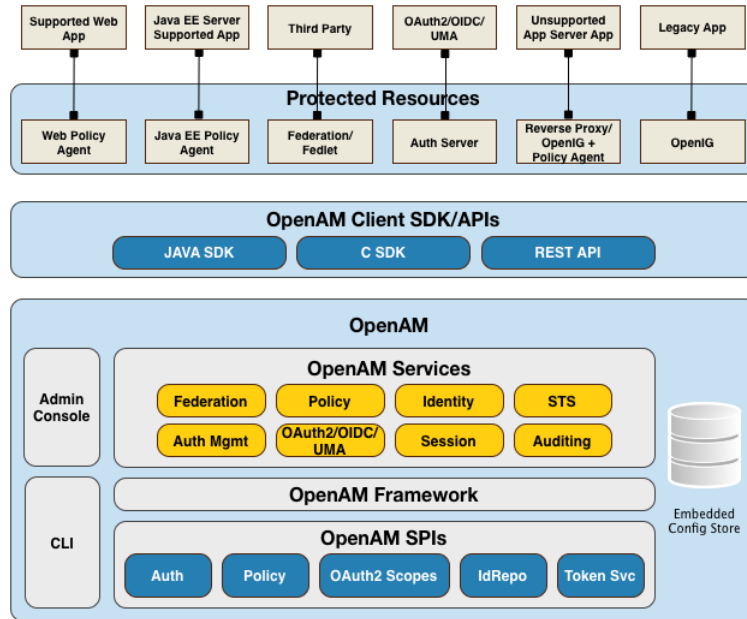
Supported Web App

Java EE Server Supported App

Third Party

OAuth2/OIDC/UMA

Unsupported App Server App

Legacy App

Protected Resources

Web Policy Agent

Java EE Policy Agent

Federation/ Fedlet

Auth Server

Reverse Proxy/ OpenIG + Policy Agent

OpenIG

OpenAM Client SDK/APIs

JAVA SDK

C SDK

REST API

OpenAM

Admin Console

OpenAM Services

Federation

Policy

Identity

STS

Auth Mgmt

OAuth2/OIDC/ UMA

Session

Auditing

CLI

OpenAM Framework

OpenAM SPIs

Auth

Policy

OAuth2 Scopes

IdRepo

Token Svc

Embedded Config Store